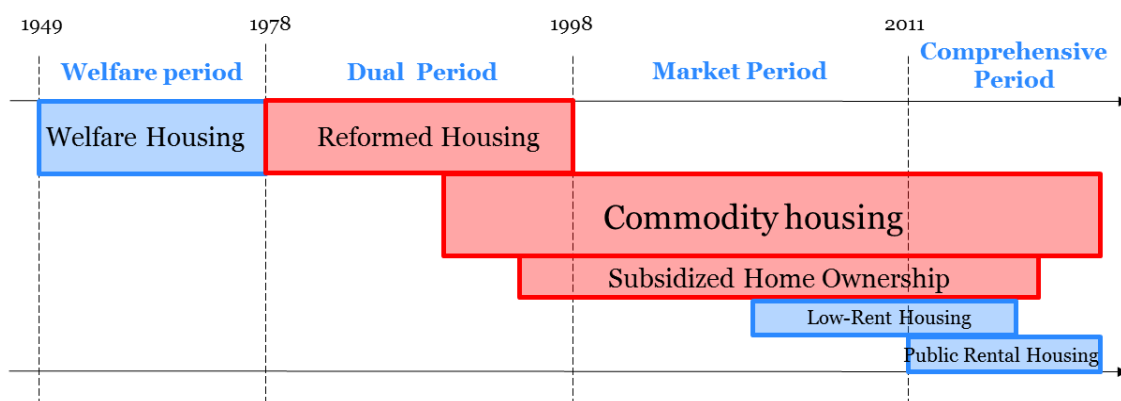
1949

1978

1998

2011

Welfare period

Dual Period

Market Period

Comprehensive Period

Welfare Housing

Reformed Housing

Commodity housing

Subsidized Home Ownership

Low-Rent Housing

Public Rental Housing